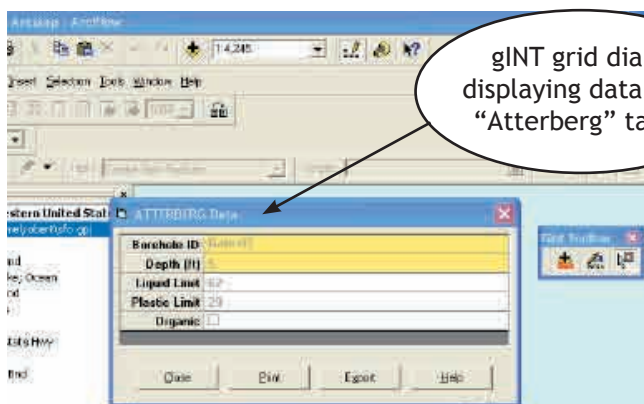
ArcMap - ArcView

1:4,245

Insert Selection Tools Window Help

gINT grid dia
displaying data
"Atterberg" ta

estern United Stat
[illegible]

nd
key Ocean
nd

tate Hwy

ind

ATTERBERG Data

| Borehole ID | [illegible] |
|---|---|
| Depth (ft) | 5 |
| Liquid Limit | 62 |
| Plastic Limit | 29 |
| Organic | |

Close Print Export Help

Grid Toolbar